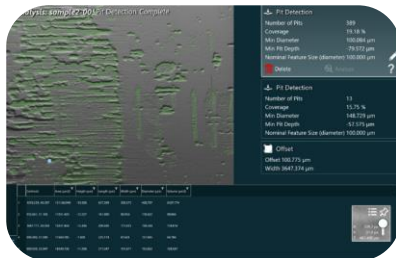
alysis: sample27.00(s) Detection Complete

Pit Detection
Number of Pits 389
Coverage 19.18 %
Min Diameter 100.084 µm
Min Pit Depth -79.572 µm
Nominal Feature Size (diameter) 100.000 µm
Delete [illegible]

Pit Detection
Number of Pits 13
Coverage 15.75 %
Min Diameter 148.729 µm
Min Pit Depth -57.575 µm
Nominal Feature Size (diameter) 100.000 µm

Offset
Offset 100.775 µm
Width 3647.374 µm

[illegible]